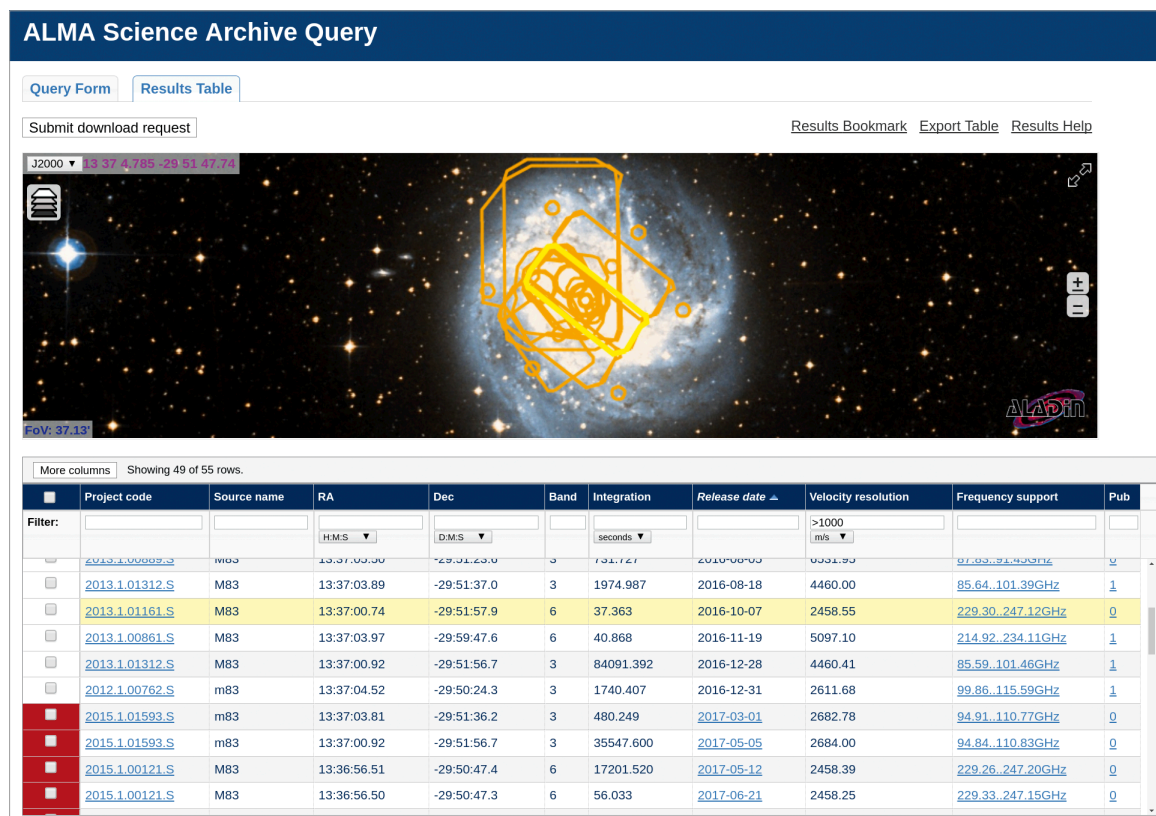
ALMA Science Archive Query

Query Form | Results Table

Submit download request

Results Bookmark Export Table Results Help

J2000 ▼ 13 37 4.785 -29 51 47.74

FoV: 37.13'

More columns Showing 49 of 55 rows.

| | Project code | Source name | RA | Dec | Band | Integration | Release date ▲ | Velocity resolution | Frequency support | Pub |
|---|---|---|---|---|---|---|---|---|---|---|
| Filter: | | | H:M:S ▼ | D:M:S ▼ | | seconds ▼ | | >1000 m/s ▼ | | |
| | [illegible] | M83 | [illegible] | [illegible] | 3 | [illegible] | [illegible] | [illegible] | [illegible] | 0 |
| | 2013.1.01312.S | M83 | 13:37:03.89 | -29:51:37.0 | 3 | 1974.987 | 2016-08-18 | 4460.00 | 85.64..101.39GHz | 1 |
| | 2013.1.01161.S | M83 | 13:37:00.74 | -29:51:57.9 | 6 | 37.363 | 2016-10-07 | 2458.55 | 229.30..247.12GHz | 0 |
| | 2013.1.00861.S | M83 | 13:37:03.97 | -29:59:47.6 | 6 | 40.868 | 2016-11-19 | 5097.10 | 214.92..234.11GHz | 1 |
| | 2013.1.01312.S | M83 | 13:37:00.92 | -29:51:56.7 | 3 | 84091.392 | 2016-12-28 | 4460.41 | 85.59..101.46GHz | 1 |
| | 2012.1.00762.S | m83 | 13:37:04.52 | -29:50:24.3 | 3 | 1740.407 | 2016-12-31 | 2611.68 | 99.86..115.59GHz | 1 |
| | 2015.1.01593.S | m83 | 13:37:03.81 | -29:51:36.2 | 3 | 480.249 | 2017-03-01 | 2682.78 | 94.91..110.77GHz | 0 |
| | 2015.1.01593.S | m83 | 13:37:00.92 | -29:51:56.7 | 3 | 35547.600 | 2017-05-05 | 2684.00 | 94.84..110.83GHz | 0 |
| | 2015.1.00121.S | M83 | 13:36:56.51 | -29:50:47.4 | 6 | 17201.520 | 2017-05-12 | 2458.39 | 229.26..247.20GHz | 0 |
| | 2015.1.00121.S | M83 | 13:36:56.50 | -29:50:47.3 | 6 | 56.033 | 2017-06-21 | 2458.25 | 229.33..247.15GHz | 0 |